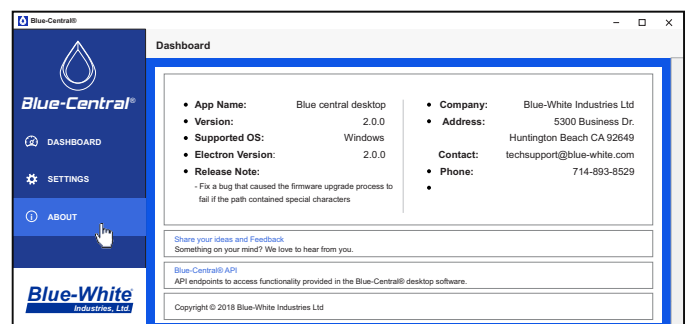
Blue-Central®

Blue-Central®

DASHBOARD

SETTINGS

ABOUT

Blue-White Industries, Ltd.

Dashboard

- App Name: Blue central desktop
- Version: 2.0.0
- Supported OS: Windows
- Electron Version: 2.0.0
- Release Note:
- Fix a bug that caused the firmware upgrade process to fail if the path contained special characters

- Company: Blue-White Industries Ltd
- Address: 5300 Business Dr. Huntington Beach CA 92649
Contact: techsupport@blue-white.com
- Phone: 714-893-8529
-

Share your ideas and Feedback
Something on your mind? We love to hear from you.

Blue-Central® API
API endpoints to access functionality provided in the Blue-Central® desktop software.

Copyright © 2018 Blue-White Industries Ltd